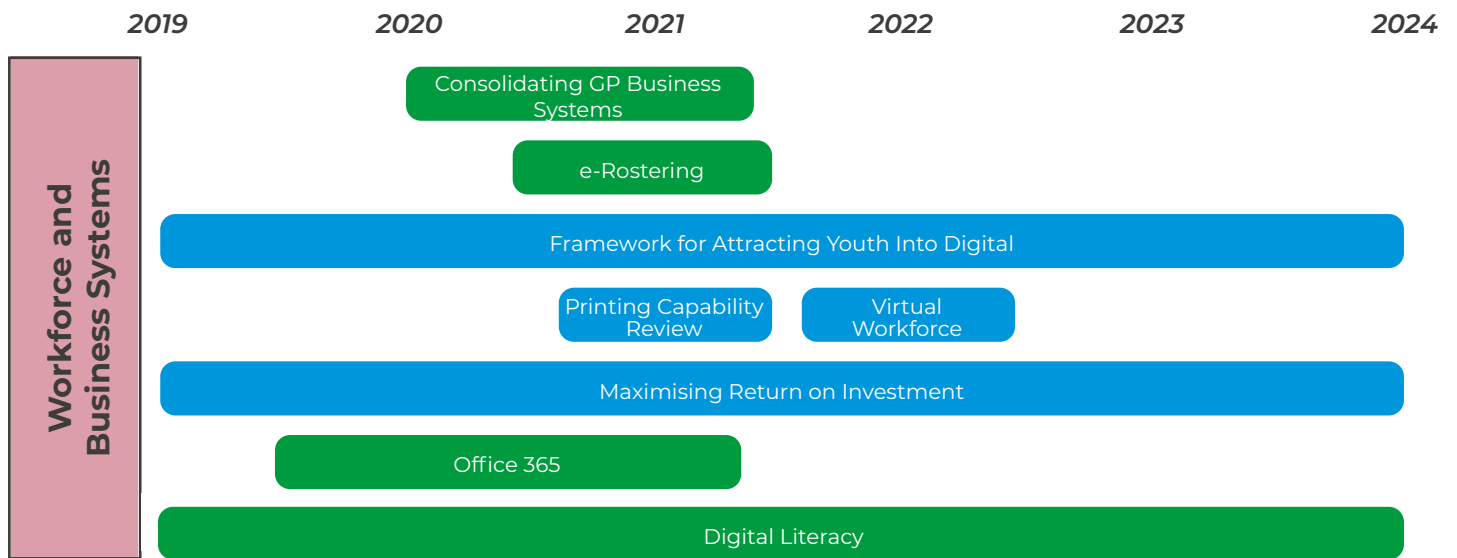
2019 2020 2021 2022 2023 2024

Workforce and Business Systems

Consolidating GP Business Systems

e-Rostering

Framework for Attracting Youth Into Digital

Printing Capability Review

Virtual Workforce

Maximising Return on Investment

Office 365

Digital Literacy